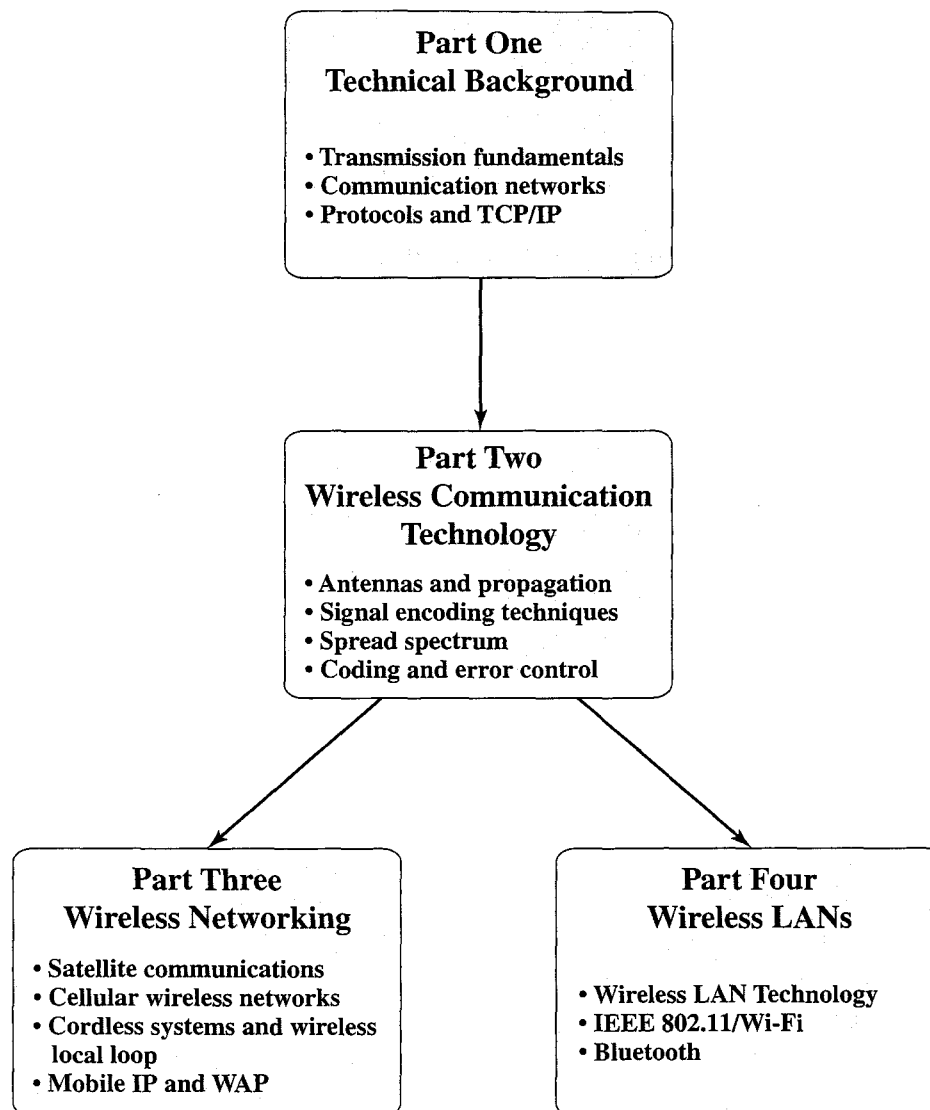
Part One
Technical Background

• Transmission fundamentals
• Communication networks
• Protocols and TCP/IP

Part Two
Wireless Communication Technology

• Antennas and propagation
• Signal encoding techniques
• Spread spectrum
• Coding and error control

Part Three
Wireless Networking

• Satellite communications
• Cellular wireless networks
• Cordless systems and wireless local loop
• Mobile IP and WAP

Part Four
Wireless LANs

• Wireless LAN Technology
• IEEE 802.11/Wi-Fi
• Bluetooth